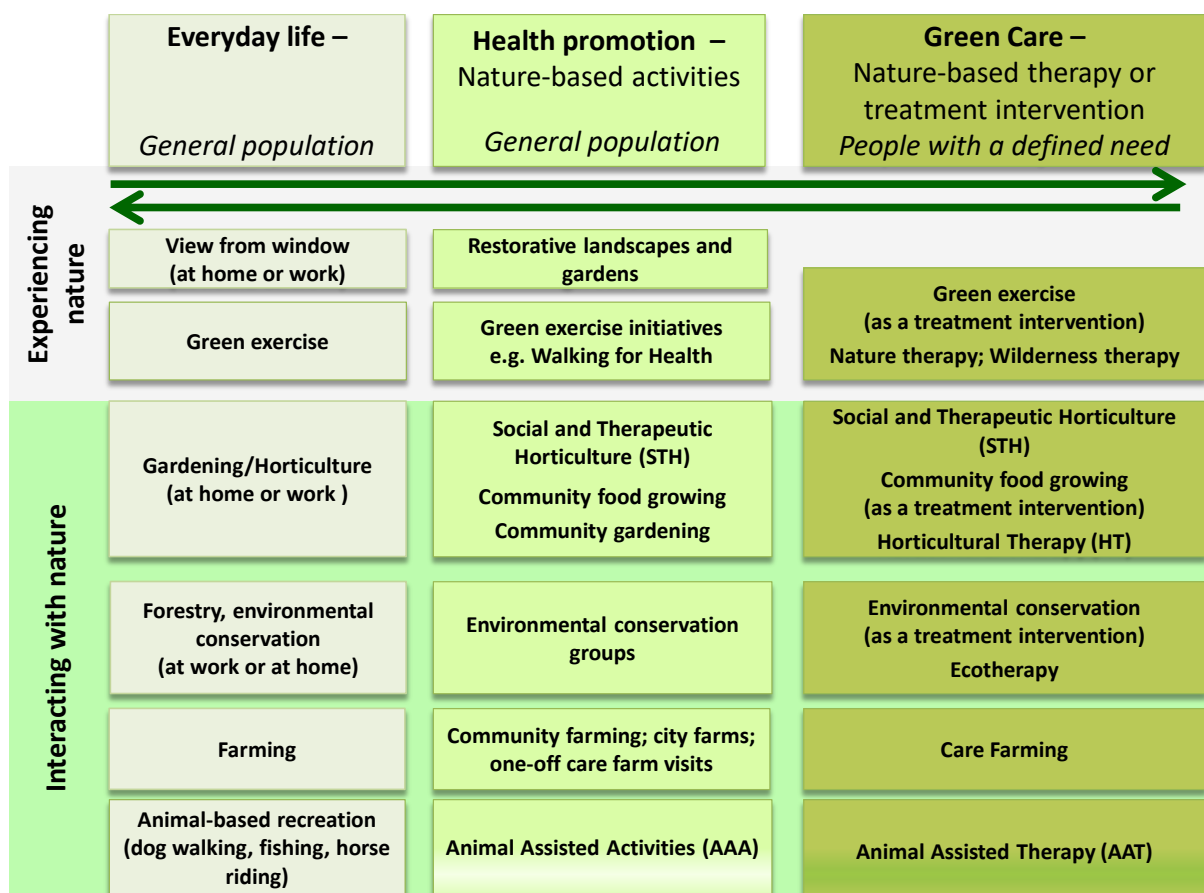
| | Everyday life – General population | Health promotion – Nature-based activities General population | Green Care – Nature-based therapy or treatment intervention People with a defined need |
|---|---|---|---|
| Experiencing nature | View from window (at home or work) | Restorative landscapes and gardens | Green exercise (as a treatment intervention) Nature therapy; Wilderness therapy |
| | Green exercise | Green exercise initiatives e.g. Walking for Health | |
| Interacting with nature | Gardening/Horticulture (at home or work ) | Social and Therapeutic Horticulture (STH) Community food growing Community gardening | Social and Therapeutic Horticulture (STH) Community food growing (as a treatment intervention) Horticultural Therapy (HT) |
| | Forestry, environmental conservation (at work or at home) | Environmental conservation groups | Environmental conservation (as a treatment intervention) Ecotherapy |
| | Farming | Community farming; city farms; one-off care farm visits | Care Farming |
| | Animal-based recreation (dog walking, fishing, horse riding) | Animal Assisted Activities (AAA) | Animal Assisted Therapy (AAT) |